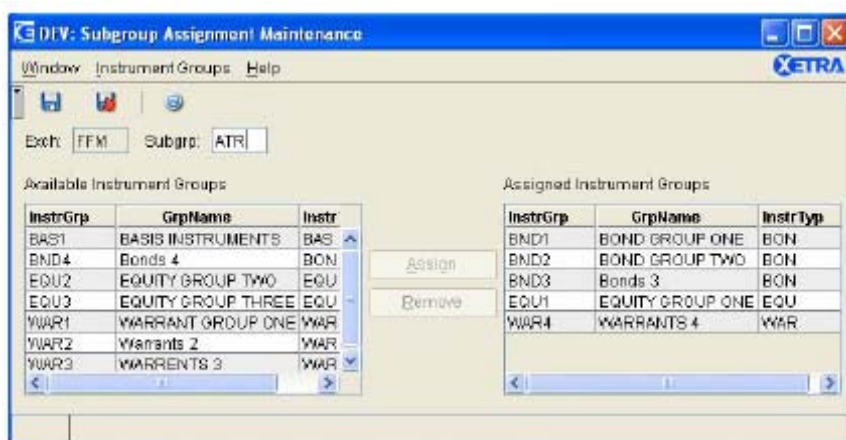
DEV: Subgroup Assignment Maintenance

Window Instrument Groups Help

XETRA

Exch: FFM Subgrp: ATR

Available Instrument Groups

| InstrGrp | GrpName | Instr |
|---|---|---|
| BAS1 | BASIS INSTRUMENTS | BAS |
| BND4 | Bonds 4 | BON |
| EQU2 | EQUITY GROUP TWO | EQU |
| EQU3 | EQUITY GROUP THREE | EQU |
| WAR1 | WARRANT GROUP ONE | WAR |
| WAR2 | Warrants 2 | WAR |
| WAR3 | WARRENTS 3 | WAR |

Assign

Remove

Assigned Instrument Groups

| InstrGrp | GrpName | InstrTyp |
|---|---|---|
| BND1 | BOND GROUP ONE | BON |
| BND2 | BOND GROUP TWO | BON |
| BND3 | Bonds 3 | BON |
| EQU1 | EQUITY GROUP ONE | EQU |
| WAR4 | WARRANTS 4 | WAR |